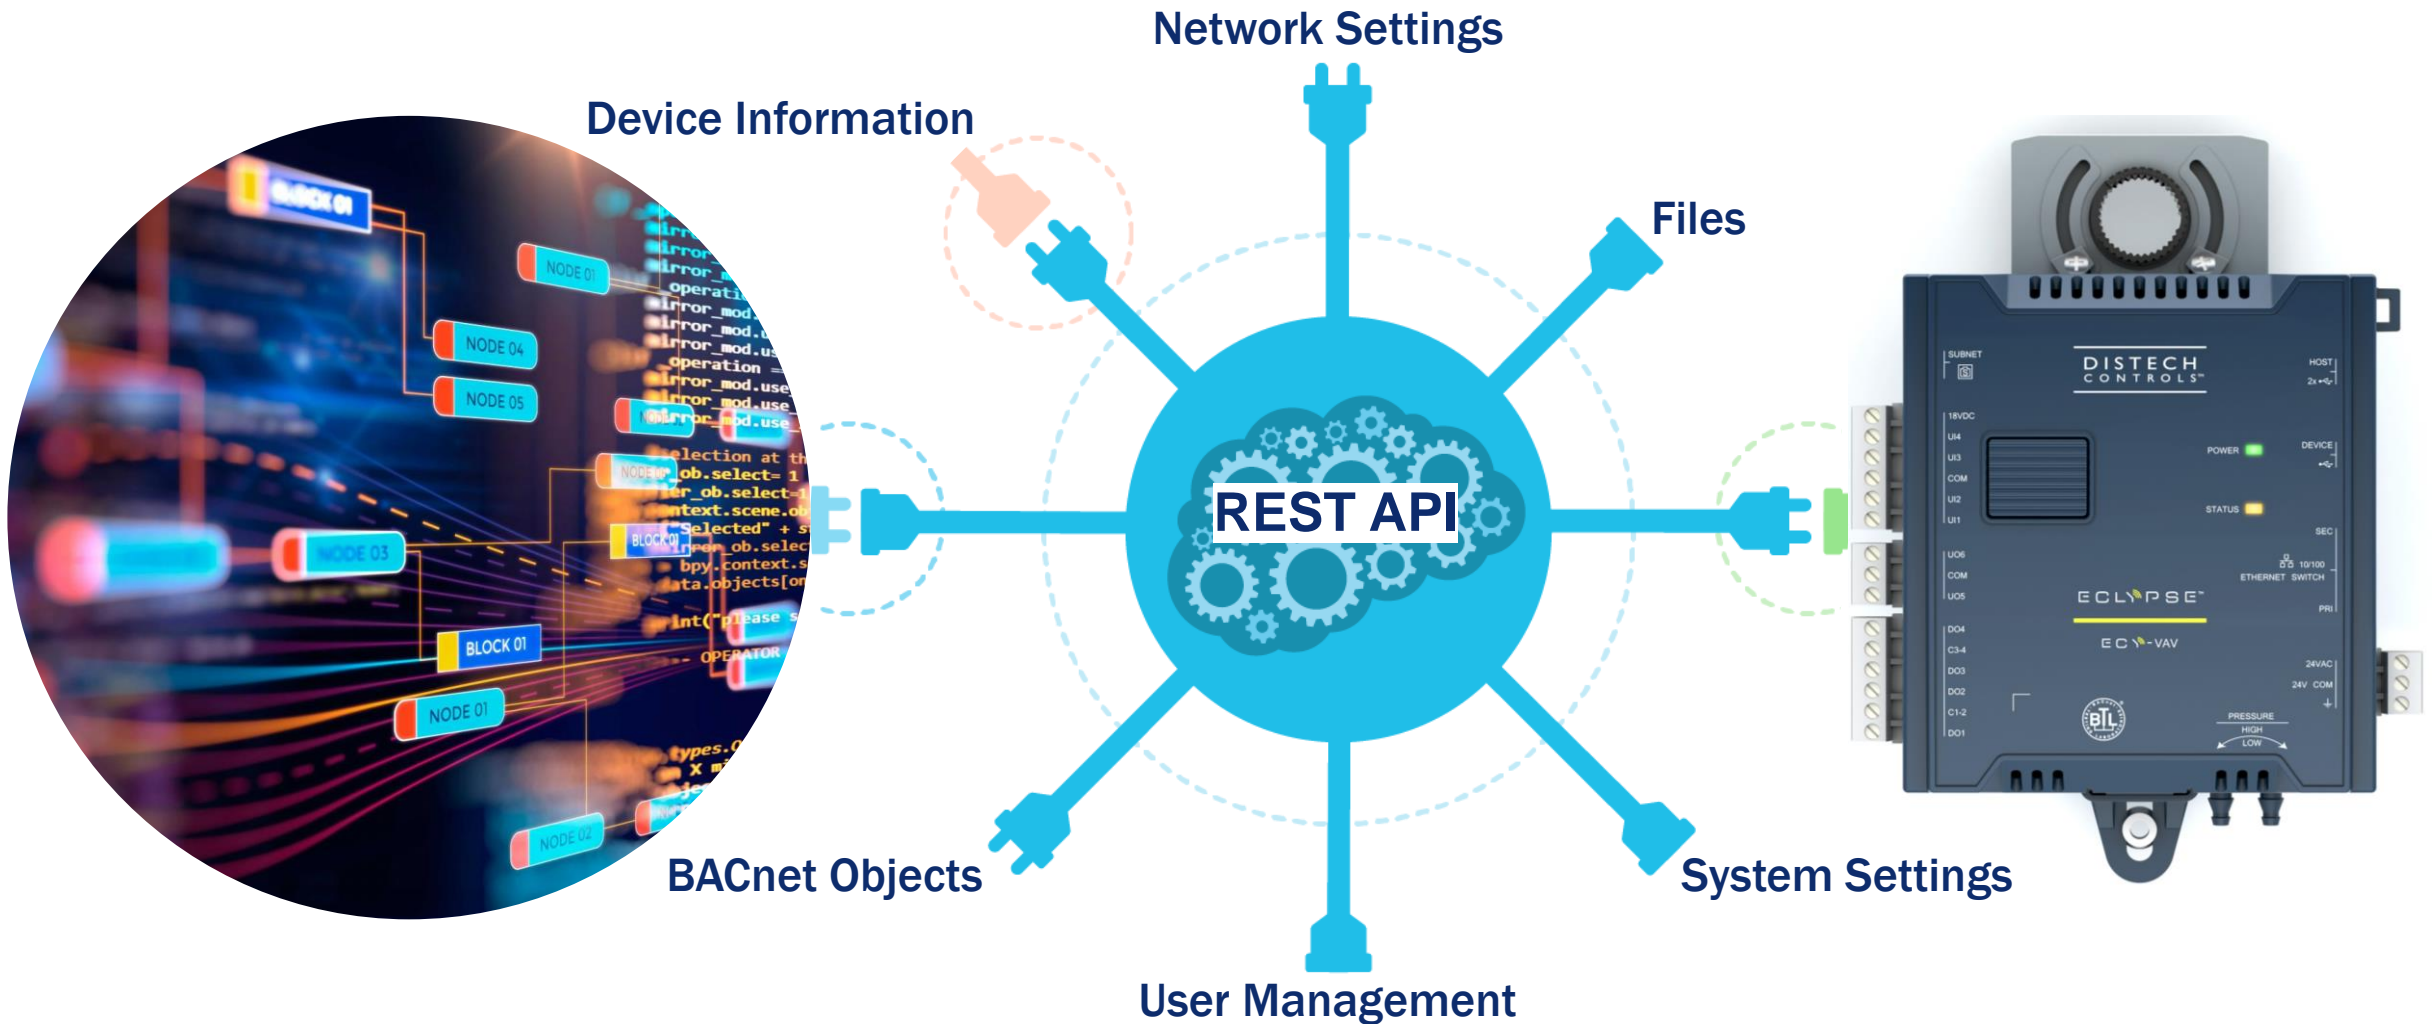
Network Settings

Device Information

Files

REST API

BACnet Objects

System Settings

User Management

BLOCK 01
NODE 01
NODE 04
NODE 05
NODE 03
BLOCK 01
NODE 01
NODE 02

irror_mod.use
operation
ob.select= 1
bpy.context.s
OPERATOR

SUBNET
DISTECH CONTROLS
HOST
18VDC
UI4
UI3
COM
UI2
UI1
POWER
DEVICE
STATUS
SEC
UO6
COM
UO5
10/100 ETHERNET SWITCH
PRI
ECLYPSE
DO4
C3-4
DO3
DO2
C1-2
DO1
EC-VAV
24VAC
24V COM
BTL
PRESSURE
HIGH
LOW